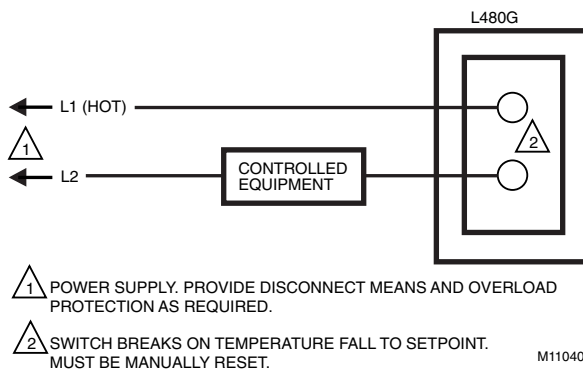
L480G

L1 (HOT)

1

2

L2

CONTROLLED EQUIPMENT

1 POWER SUPPLY. PROVIDE DISCONNECT MEANS AND OVERLOAD PROTECTION AS REQUIRED.

2 SWITCH BREAKS ON TEMPERATURE FALL TO SETPOINT. MUST BE MANUALLY RESET.

M11040